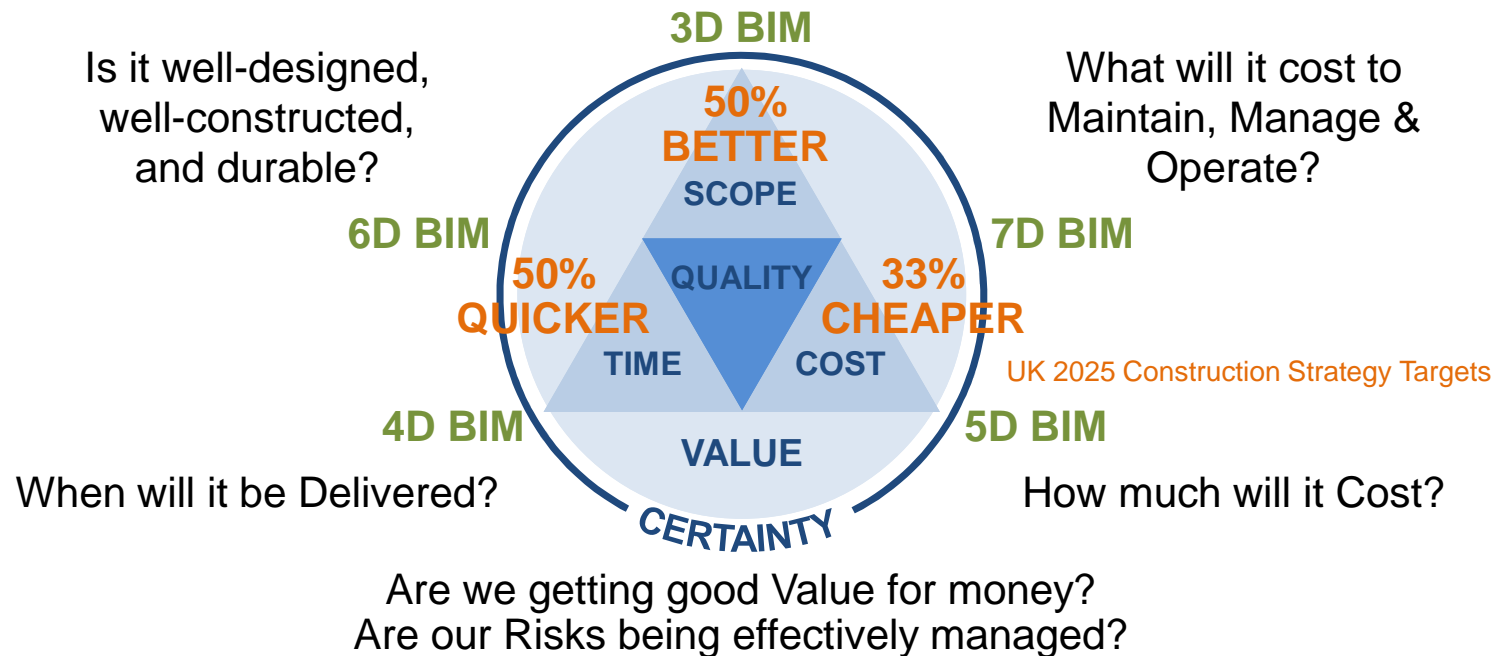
3D BIM

Is it well-designed, well-constructed, and durable?

What will it cost to Maintain, Manage & Operate?

50%
BETTER
SCOPE

6D BIM

7D BIM

50%
QUICKER

QUALITY

33%
CHEAPER

TIME

COST

UK 2025 Construction Strategy Targets

4D BIM

5D BIM

VALUE

When will it be Delivered?

How much will it Cost?

CERTAINTY

Are we getting good Value for money?
Are our Risks being effectively managed?